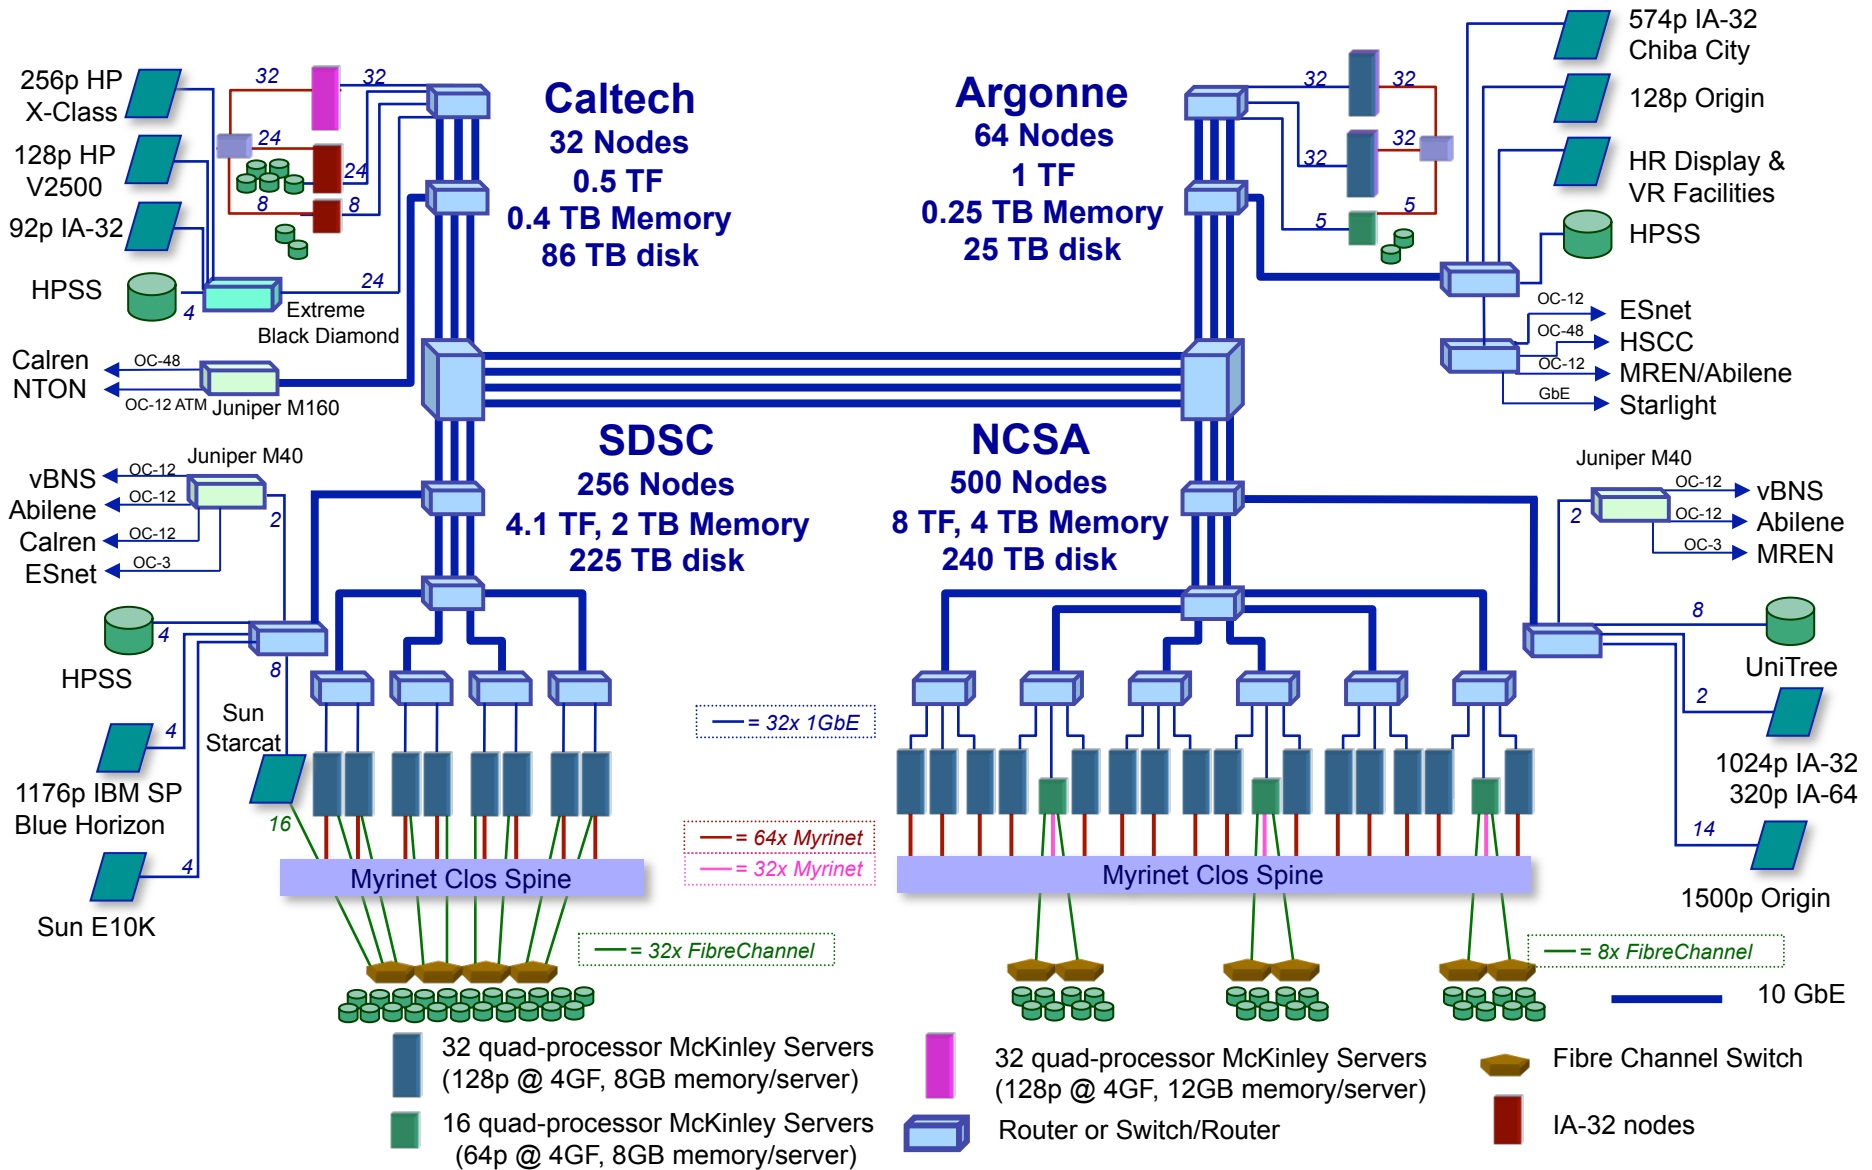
256p HP X-Class

128p HP V2500

92p IA-32

HPSS

32 32 24 24 8 8 24 4

Extreme Black Diamond

Calren NTON

OC-48

OC-12 ATM Juniper M160

Caltech
32 Nodes
0.5 TF
0.4 TB Memory
86 TB disk

Argonne
64 Nodes
1 TF
0.25 TB Memory
25 TB disk

32 32 32 32 5 5

574p IA-32 Chiba City

128p Origin

HR Display & VR Facilities

HPSS

OC-12 ESnet
OC-48 HSCC
OC-12 MREN/Abilene
GbE Starlight

SDSC
256 Nodes
4.1 TF, 2 TB Memory
225 TB disk

NCSA
500 Nodes
8 TF, 4 TB Memory
240 TB disk

Juniper M40
vBNS OC-12
Abilene OC-12
Calren OC-12
ESnet OC-3
2

HPSS 4

8

Sun Starcat

1176p IBM SP Blue Horizon 4

Sun E10K 4

16

Myrinet Clos Spine

= 32x 1GbE

= 64x Myrinet

= 32x Myrinet

= 32x FibreChannel

Juniper M40
OC-12 vBNS
2 OC-12 Abilene
OC-3 MREN

8 UniTree

2 1024p IA-32 320p IA-64

14 1500p Origin

Myrinet Clos Spine

= 8x FibreChannel

10 GbE

32 quad-processor McKinley Servers (128p @ 4GF, 8GB memory/server)

16 quad-processor McKinley Servers (64p @ 4GF, 8GB memory/server)

32 quad-processor McKinley Servers (128p @ 4GF, 12GB memory/server)

Router or Switch/Router

Fibre Channel Switch

IA-32 nodes